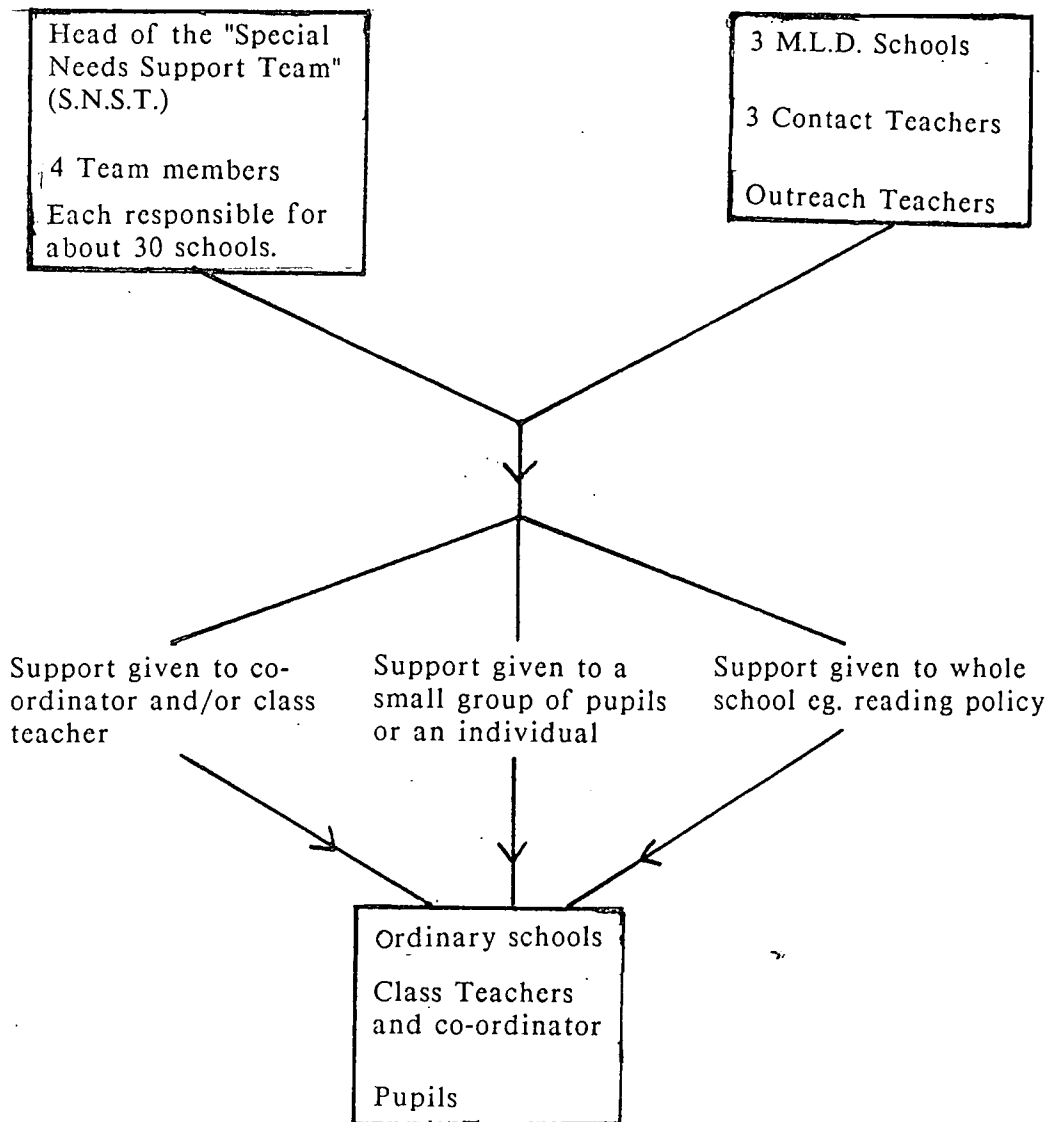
Head of the "Special Needs Support Team" (S.N.S.T.)

4 Team members

Each responsible for about 30 schools.

3 M.L.D. Schools

3 Contact Teachers

Outreach Teachers

Support given to co-ordinator and/or class teacher

Support given to a small group of pupils or an individual

Support given to whole school eg. reading policy

Ordinary schools

Class Teachers and co-ordinator

Pupils